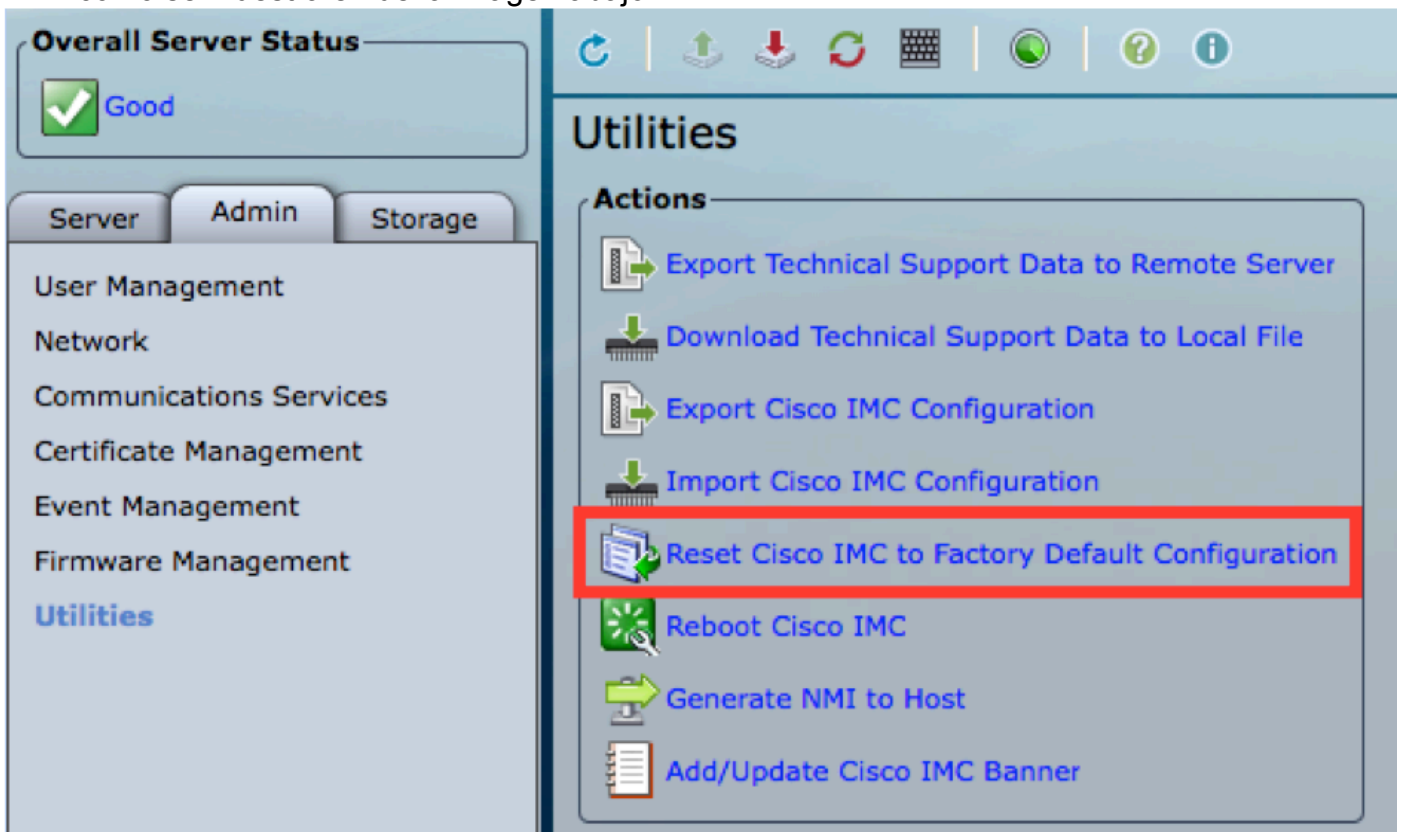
Overall Server Status

Good

Server
Admin
Storage

User Management
Network
Communications Services
Certificate Management
Event Management
Firmware Management
Utilities

Utilities

Actions

Export Technical Support Data to Remote Server
Download Technical Support Data to Local File
Export Cisco IMC Configuration
Import Cisco IMC Configuration
Reset Cisco IMC to Factory Default Configuration
Reboot Cisco IMC
Generate NMI to Host
Add/Update Cisco IMC Banner